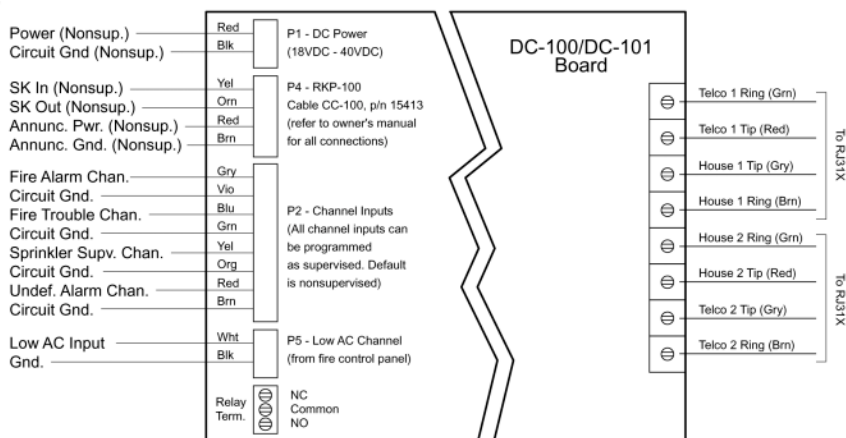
Power (Nonsup.)
Circuit Gnd (Nonsup.)

Red
Blk

P1 - DC Power
(18VDC - 40VDC)

SK In (Nonsup.)
SK Out (Nonsup.)
Annunc. Pwr. (Nonsup.)
Annunc. Gnd. (Nonsup.)

Yel
Orn
Red
Brn

P4 - RKP-100
Cable CC-100, p/n 15413
(refer to owner's manual for all connections)

Fire Alarm Chan.
Circuit Gnd.
Fire Trouble Chan.
Circuit Gnd.
Sprinkler Supv. Chan.
Circuit Gnd.
Undef. Alarm Chan.
Circuit Gnd.

Gry
Vio
Blu
Grn
Yel
Org
Red
Brn

P2 - Channel Inputs
(All channel inputs can be programmed as supervised. Default is nonsupervised)

Low AC Input
Gnd.

Wht
Blk

P5 - Low AC Channel
(from fire control panel)

Relay Term.

NC
Common
NO

DC-100/DC-101
Board

Telco 1 Ring (Grn)
Telco 1 Tip (Red)
House 1 Tip (Gry)
House 1 Ring (Brn)

To RJ31X

House 2 Ring (Grn)
House 2 Tip (Red)
Telco 2 Tip (Gry)
Telco 2 Ring (Brn)

To RJ31X